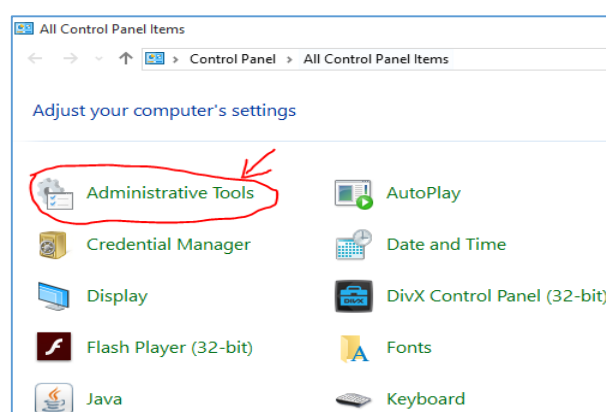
All Control Panel Items

Control Panel > All Control Panel Items

Adjust your computer's settings

Administrative Tools

AutoPlay

Credential Manager

Date and Time

Display

DivX Control Panel (32-bit)

Flash Player (32-bit)

Fonts

Java

Keyboard